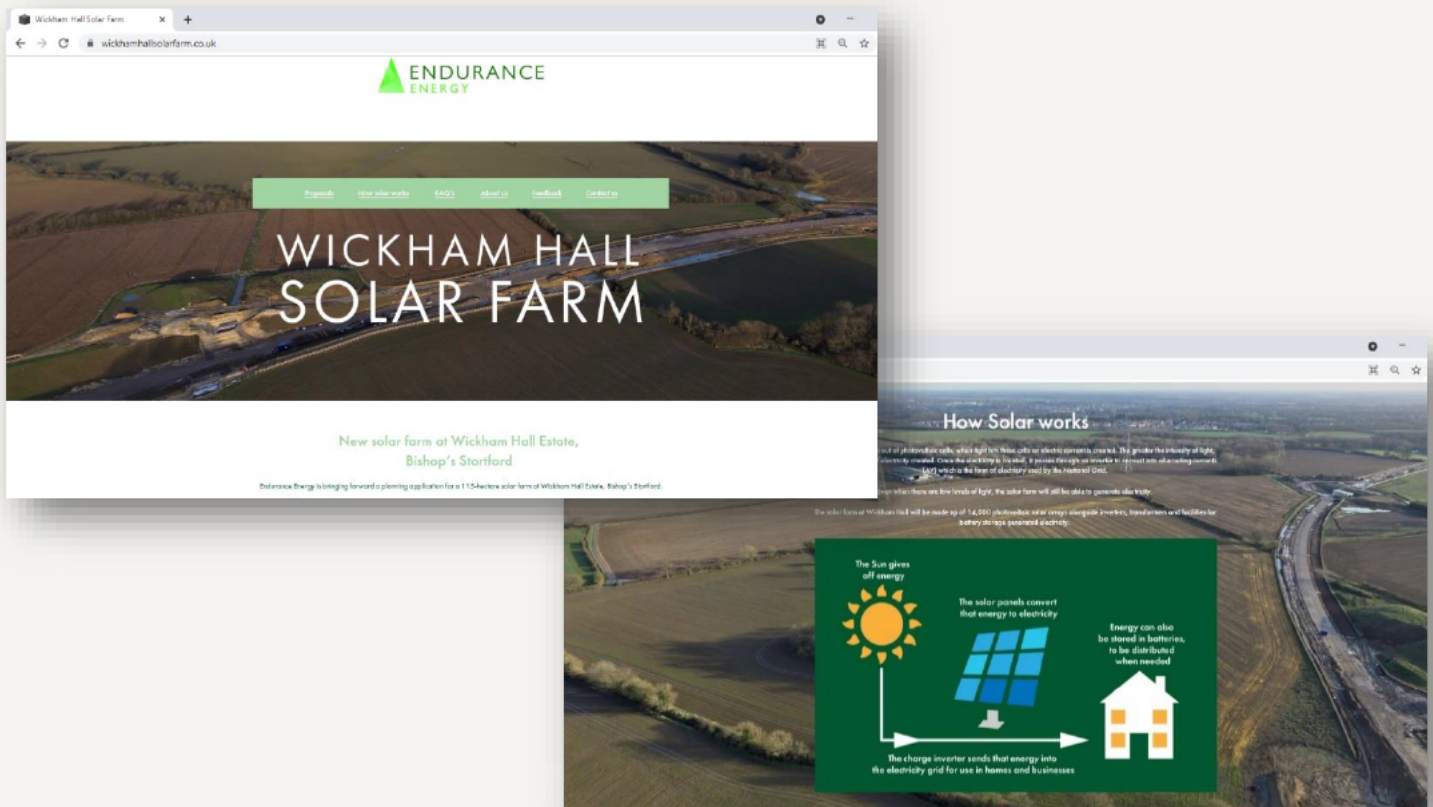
Wickham Hall Solar Farm

wickhamhallsolarfarm.co.uk

ENDURANCE
ENERGY

Proposals How solar works FAQ's About us Feedback Contact us

WICKHAM HALL
SOLAR FARM

New solar farm at Wickham Hall Estate,
Bishop's Stortford

Endurance Energy is bringing forward a planning application for a 115-hectare solar farm at Wickham Hall Estate, Bishop's Stortford.

How Solar works

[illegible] out of photovoltaic cells, which light hits these cells an electric current is created. The greater the intensity of light, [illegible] electricity created. Once the electricity is created, it passes through an inverter to convert into alternating current (AC) which is the form of electricity used by the National Grid.

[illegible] when there are low levels of light, the solar farm will still be able to generate electricity.

The solar farm at Wickham Hall will be made up of 14,000 photovoltaic solar arrays alongside inverters, transformers and facilities for battery storage generated electricity.

The Sun gives off energy

The solar panels convert that energy to electricity

Energy can also be stored in batteries, to be distributed when needed

The charge inverter sends that energy into the electricity grid for use in homes and businesses